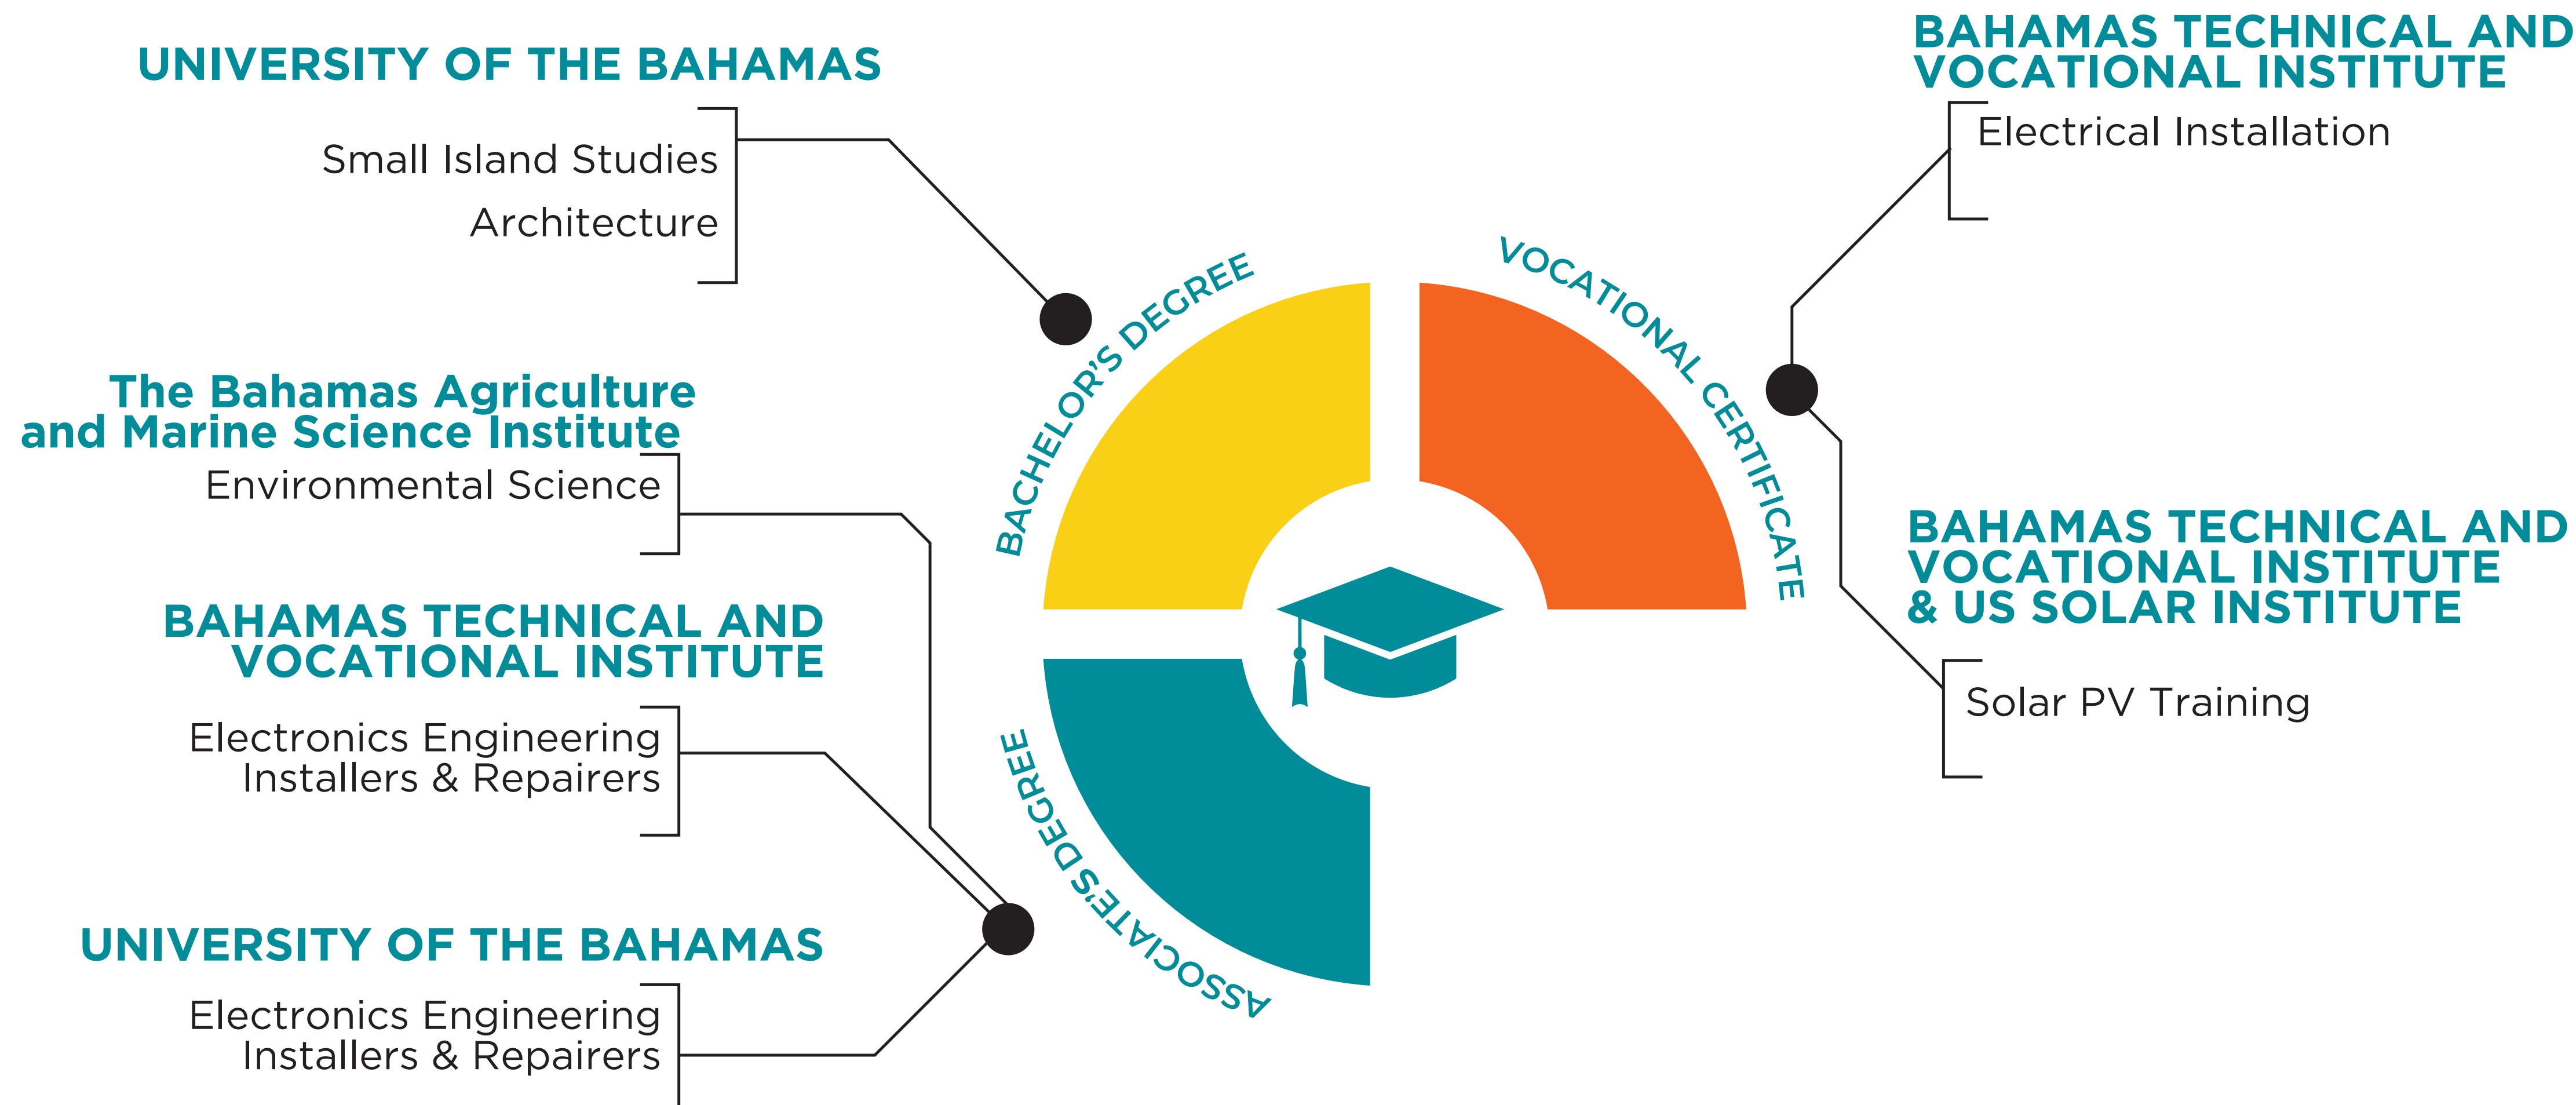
UNIVERSITY OF THE BAHAMAS

Small Island Studies

Architecture

The Bahamas Agriculture and Marine Science Institute

Environmental Science

BAHAMAS TECHNICAL AND VOCATIONAL INSTITUTE

Electronics Engineering Installers & Repairers

UNIVERSITY OF THE BAHAMAS

Electronics Engineering Installers & Repairers

BACHELOR'S DEGREE

VOCATIONAL CERTIFICATE

ASSOCIATE'S DEGREE

BAHAMAS TECHNICAL AND VOCATIONAL INSTITUTE

Electrical Installation

BAHAMAS TECHNICAL AND VOCATIONAL INSTITUTE & US SOLAR INSTITUTE

Solar PV Training